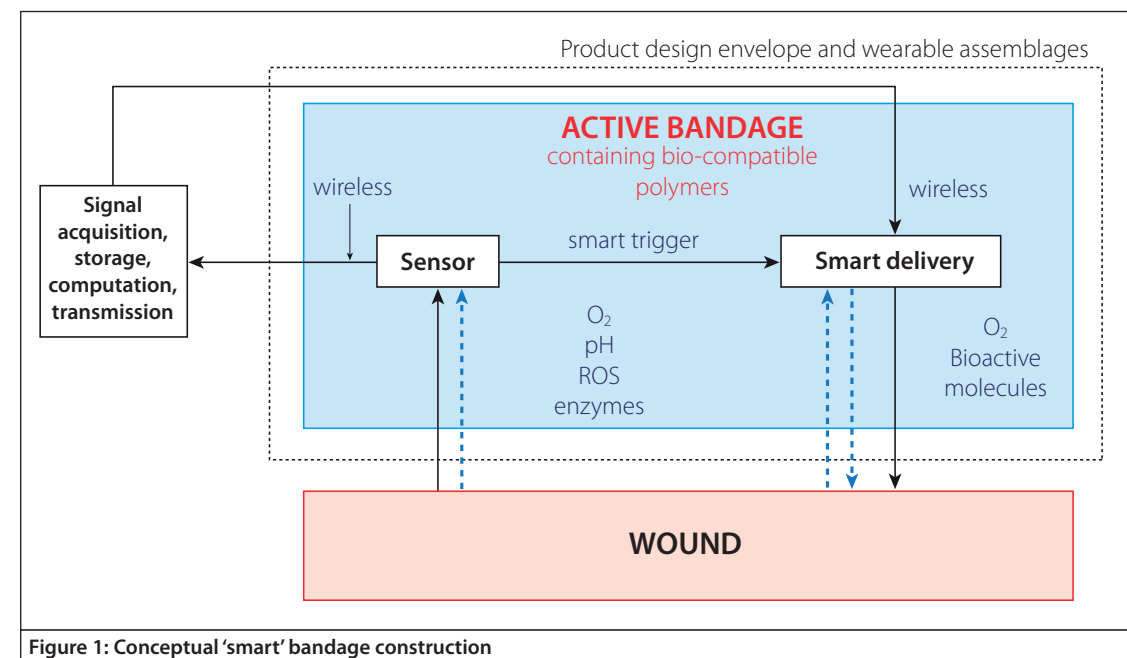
Product design envelope and wearable assemblages

ACTIVE BANDAGE
containing bio-compatible polymers

wireless

wireless

Signal acquisition, storage, computation, transmission

Sensor

smart trigger

Smart delivery

$O_2$
pH
ROS
enzymes

$O_2$
Bioactive molecules

WOUND

Figure 1: Conceptual 'smart' bandage construction